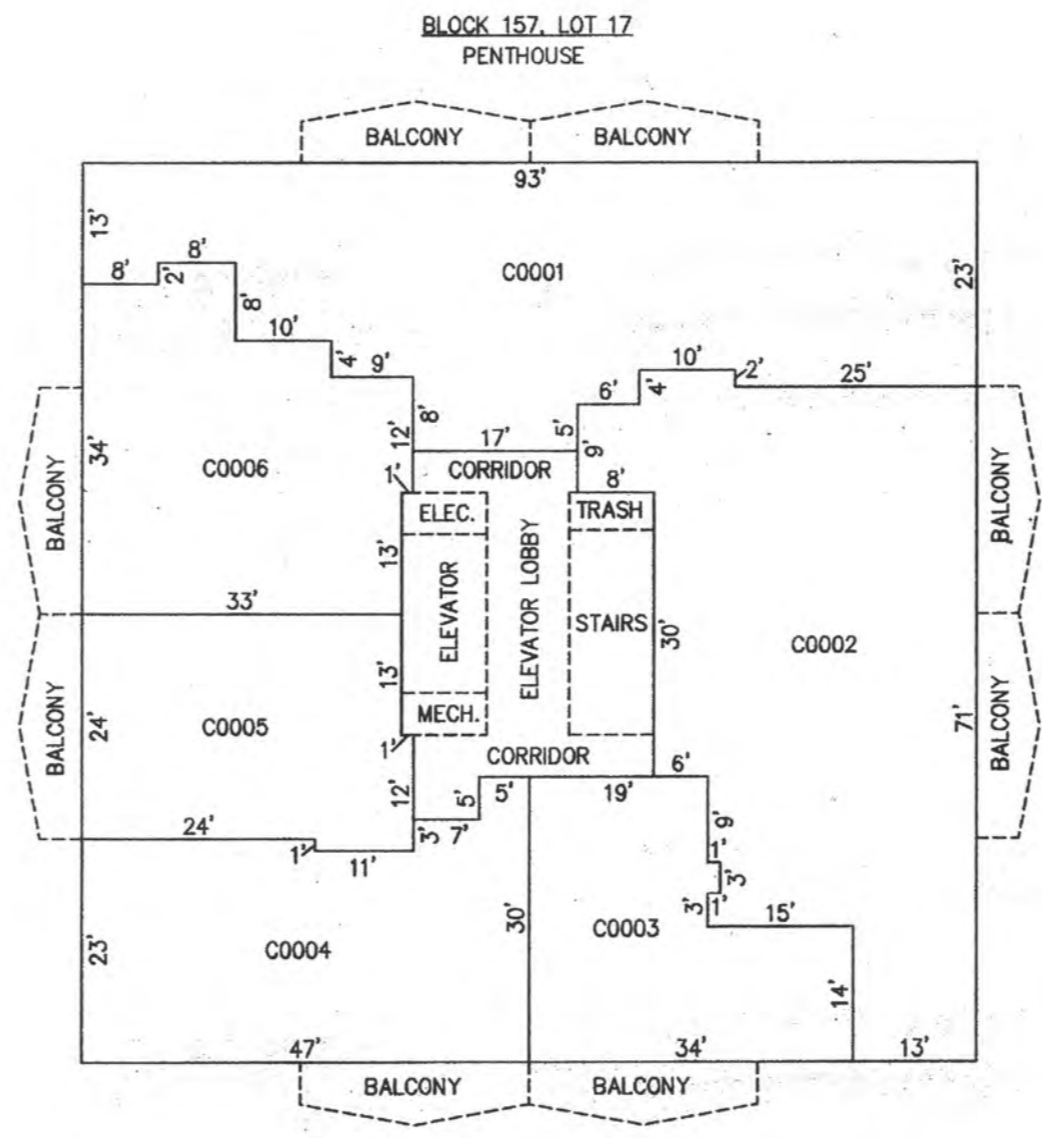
BLOCK 157, LOT 17
PENTHOUSE

BALCONY
BALCONY
93'
13'
8'
8'
2'
8'
C0001
23'
10'
4'
9'
10'
6'
4'
2'
25'
8'
12'
17'
5'
9'
BALCONY
34'
C0006
1'
CORRIDOR
8'
ELEC.
TRASH
BALCONY
13'
ELEVATOR
ELEVATOR LOBBY
STAIRS
33'
30'
C0002
BALCONY
13'
24'
C0005
MECH.
BALCONY
71'
1'
CORRIDOR
6'
12'
5'
5'
19'
24'
3'
7'
9'
1'
11'
1'
3'
3'
1'
15'
30'
C0003
23'
C0004
14'
47'
34'
13'
BALCONY
BALCONY